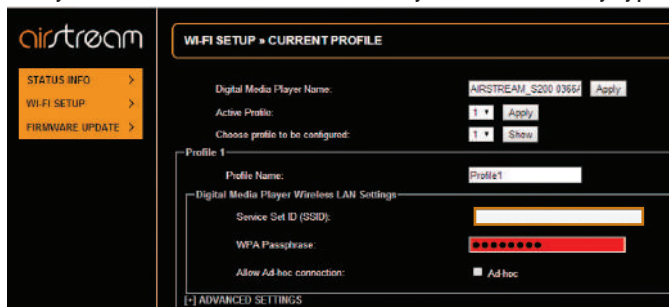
airstream

STATUS INFO >
WI-FI SETUP >
FIRMWARE UPDATE >

WI-FI SETUP » CURRENT PROFILE

Digital Media Player Name: AIRSTREAM_S200 0366# Apply
Active Profile: 1 Apply
Choose profile to be configured: 1 Show

Profile 1
Profile Name: Profile1

Digital Media Player Wireless LAN Settings
Service Set ID (SSID):
WPA Passphrase: ••••••••
Allow Ad-hoc connection: Ad-hoc

[+] ADVANCED SETTINGS